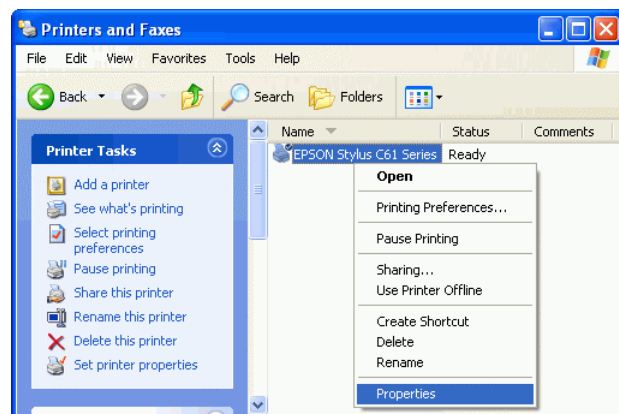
Printers and Faxes

File Edit View Favorites Tools Help

Back Search Folders

Printer Tasks

Add a printer
See what's printing
Select printing preferences
Pause printing
Share this printer
Rename this printer
Delete this printer
Set printer properties

| Name | Status | Comments |
|---|---|---|
| EPSON Stylus C61 Series | Ready | |

Open
Printing Preferences...
Pause Printing
Sharing...
Use Printer Offline
Create Shortcut
Delete
Rename
Properties